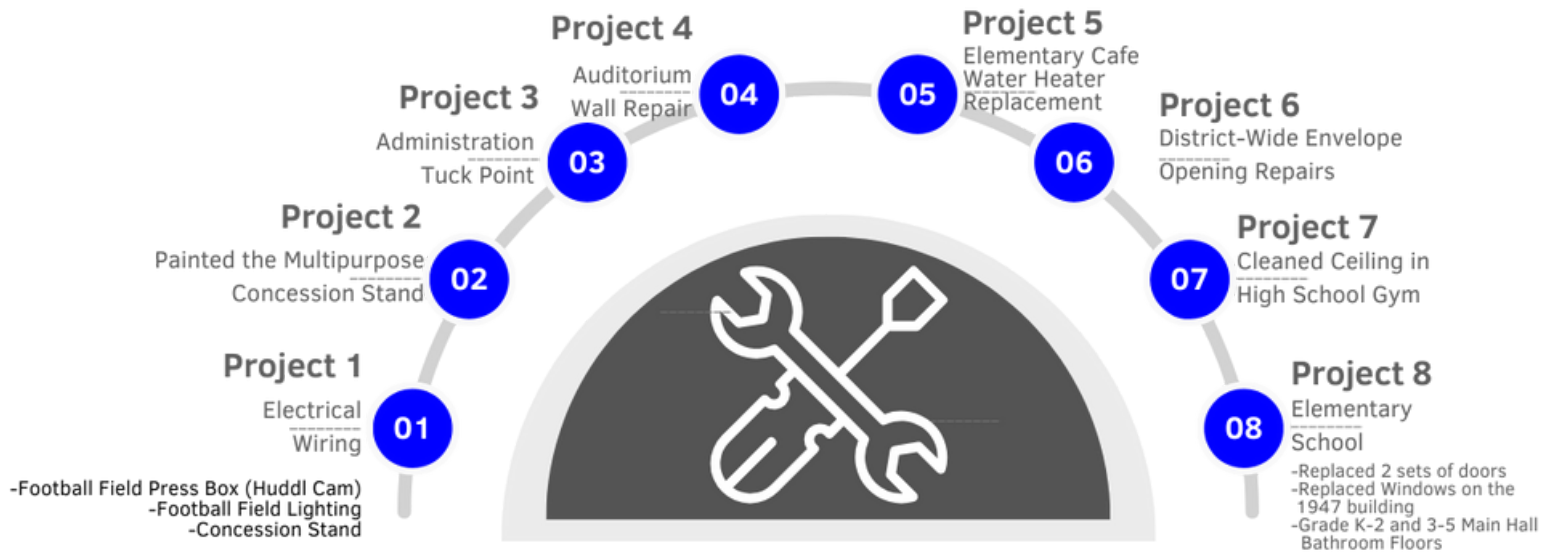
Project 1
Electrical Wiring
01
-Football Field Press Box (Huddl Cam)
-Football Field Lighting
-Concession Stand

Project 2
Painted the Multipurpose Concession Stand
02

Project 3
Administration Tuck Point
03

Project 4
Auditorium Wall Repair
04

Project 5
Elementary Cafe Water Heater Replacement
05

Project 6
District-Wide Envelope Opening Repairs
06

Project 7
Cleaned Ceiling in High School Gym
07

Project 8
Elementary School
08
-Replaced 2 sets of doors
-Replaced Windows on the 1947 building
-Grade K-2 and 3-5 Main Hall Bathroom Floors